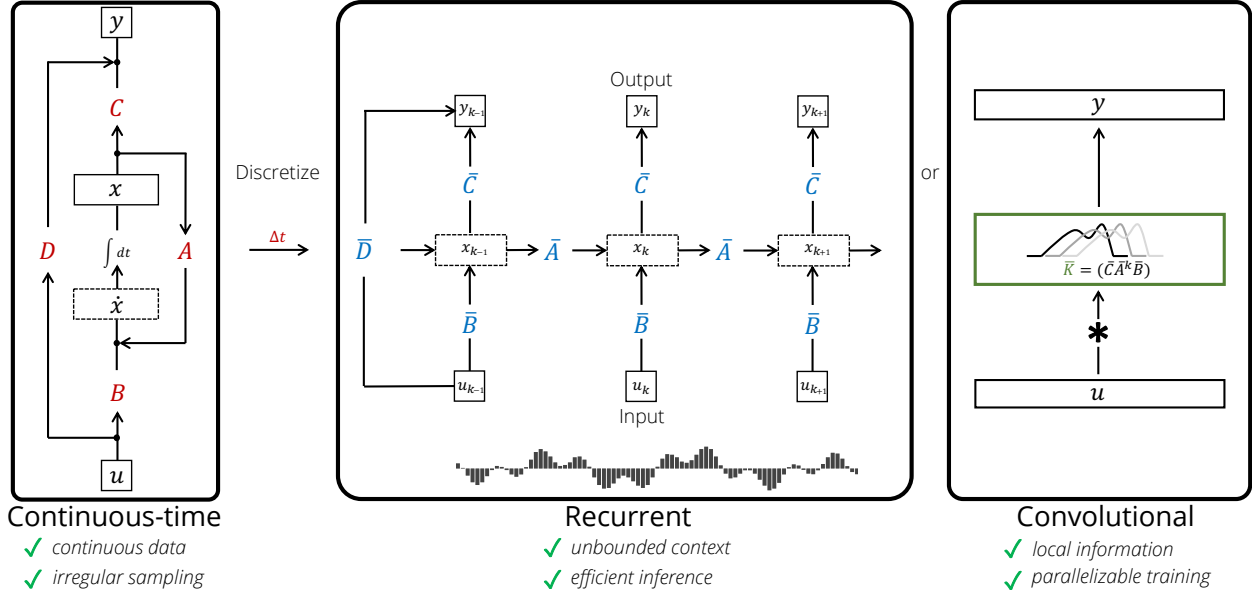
$y$
$C$
$x$
$D$
$\int dt$
$A$
$\dot{x}$
$B$
$u$

Continuous-time
✓ continuous data
✓ irregular sampling

Discretize
$\Delta t$

Output
$y_{k-1}$
$y_k$
$y_{k+1}$
$\bar{C}$
$\bar{C}$
$\bar{C}$
$\bar{D}$
$x_{k-1}$
$\bar{A}$
$x_k$
$\bar{A}$
$x_{k+1}$
$\bar{B}$
$\bar{B}$
$\bar{B}$
$u_{k-1}$
$u_k$
$u_{k+1}$
Input

Recurrent
✓ unbounded context
✓ efficient inference

or

$y$
$\overline{K} = (\bar{C}\bar{A}^k\bar{B})$
$*$
$u$

Convolutional
✓ local information
✓ parallelizable training